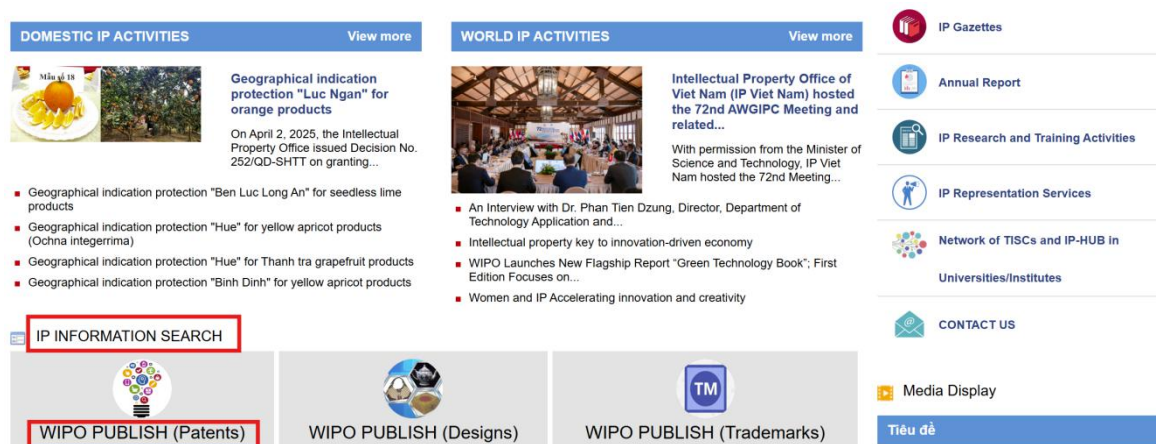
DOMESTIC IP ACTIVITIES View more

Mẫu số 18

Geographical indication protection "Luc Ngan" for orange products

On April 2, 2025, the Intellectual Property Office issued Decision No. 252/QD-SHTT on granting...

- Geographical indication protection "Ben Luc Long An" for seedless lime products
- Geographical indication protection "Hue" for yellow apricot products (Ochna integerrima)
- Geographical indication protection "Hue" for Thanh tra grapefruit products
- Geographical indication protection "Binh Dinh" for yellow apricot products

WORLD IP ACTIVITIES View more

Intellectual Property Office of Viet Nam (IP Viet Nam) hosted the 72nd AWGIPC Meeting and related...

With permission from the Minister of Science and Technology, IP Viet Nam hosted the 72nd Meeting...

- An Interview with Dr. Phan Tien Dzung, Director, Department of Technology Application and...
- Intellectual property key to innovation-driven economy
- WIPO Launches New Flagship Report "Green Technology Book"; First Edition Focuses on...
- Women and IP Accelerating innovation and creativity

IP Gazettes

Annual Report

IP Research and Training Activities

IP Representation Services

Network of TISCs and IP-HUB in Universities/Institutes

CONTACT US

IP INFORMATION SEARCH

TM

WIPO PUBLISH (Patents)

WIPO PUBLISH (Designs)

WIPO PUBLISH (Trademarks)

Media Display

Tiêu đề